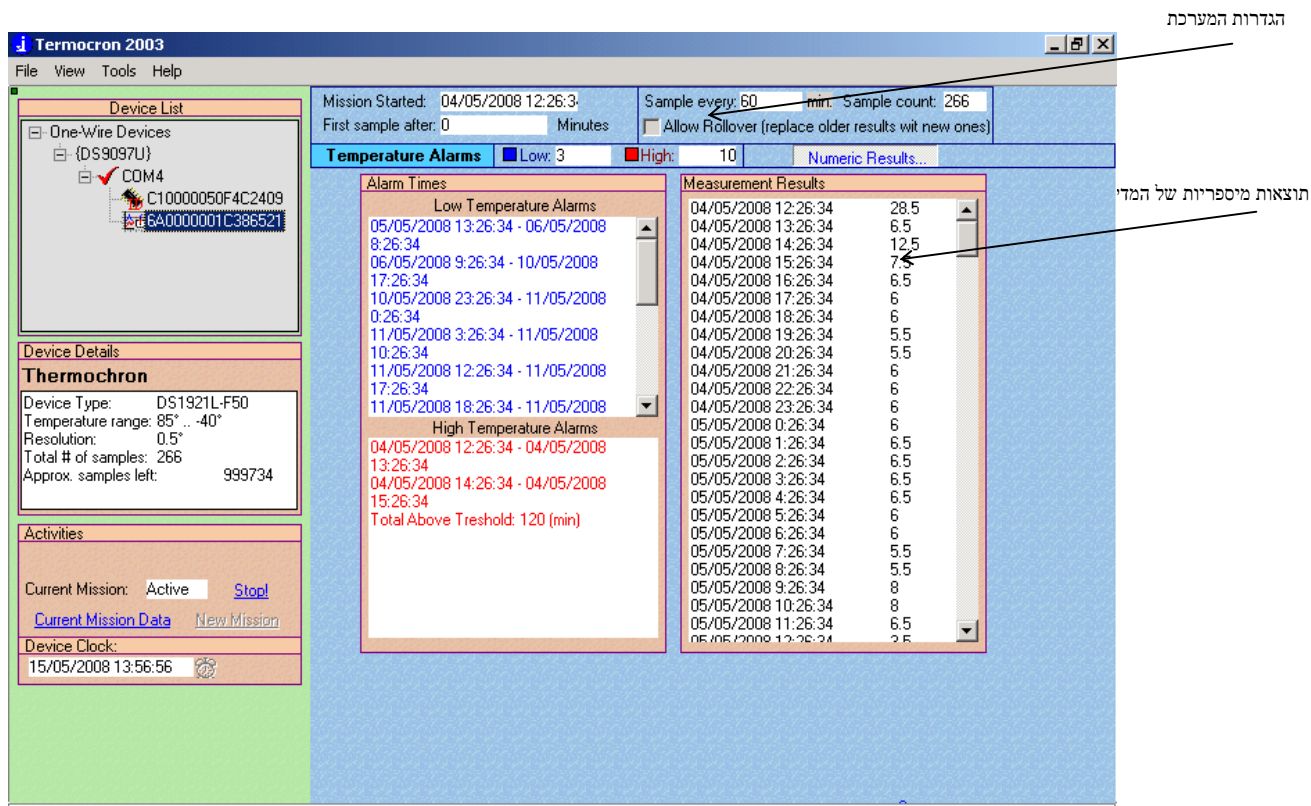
Termocron 2003

File View Tools Help

הגדרות המערכת

תוצאות מיספריות של המדי

Device List

One-Wire Devices
{DS9097U}
COM4
C10000050F4C2409
6A0000001C386521

Mission Started: 04/05/2008 12:26:3
First sample after: 0 Minutes

Sample every: 60 min. Sample count: 266
Allow Rollover (replace older results wit new ones)

Temperature Alarms Low: 3 High: 10 Numeric Results...

Device Details
Thermochron
Device Type: DS1921L-F50
Temperature range: 85° .. -40°
Resolution: 0.5°
Total # of samples: 266
Approx. samples left: 999734

Activities
Current Mission: Active Stop!
Current Mission Data New Mission
Device Clock:
15/05/2008 13:56:56

Alarm Times
Low Temperature Alarms
05/05/2008 13:26:34 - 06/05/2008 8:26:34
06/05/2008 9:26:34 - 10/05/2008 17:26:34
10/05/2008 23:26:34 - 11/05/2008 0:26:34
11/05/2008 3:26:34 - 11/05/2008 10:26:34
11/05/2008 12:26:34 - 11/05/2008 17:26:34
11/05/2008 18:26:34 - 11/05/2008
High Temperature Alarms
04/05/2008 12:26:34 - 04/05/2008 13:26:34
04/05/2008 14:26:34 - 04/05/2008 15:26:34
Total Above Treshold: 120 (min)

Measurement Results
| | |
|---|---|
| 04/05/2008 12:26:34 | 28.5 |
| 04/05/2008 13:26:34 | 6.5 |
| 04/05/2008 14:26:34 | 12.5 |
| 04/05/2008 15:26:34 | 7.5 |
| 04/05/2008 16:26:34 | 6.5 |
| 04/05/2008 17:26:34 | 6 |
| 04/05/2008 18:26:34 | 6 |
| 04/05/2008 19:26:34 | 5.5 |
| 04/05/2008 20:26:34 | 5.5 |
| 04/05/2008 21:26:34 | 6 |
| 04/05/2008 22:26:34 | 6 |
| 04/05/2008 23:26:34 | 6 |
| 05/05/2008 0:26:34 | 6 |
| 05/05/2008 1:26:34 | 6.5 |
| 05/05/2008 2:26:34 | 6.5 |
| 05/05/2008 3:26:34 | 6.5 |
| 05/05/2008 4:26:34 | 6.5 |
| 05/05/2008 5:26:34 | 6 |
| 05/05/2008 6:26:34 | 6 |
| 05/05/2008 7:26:34 | 5.5 |
| 05/05/2008 8:26:34 | 5.5 |
| 05/05/2008 9:26:34 | 8 |
| 05/05/2008 10:26:34 | 8 |
| 05/05/2008 11:26:34 | 6.5 |
| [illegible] | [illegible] |